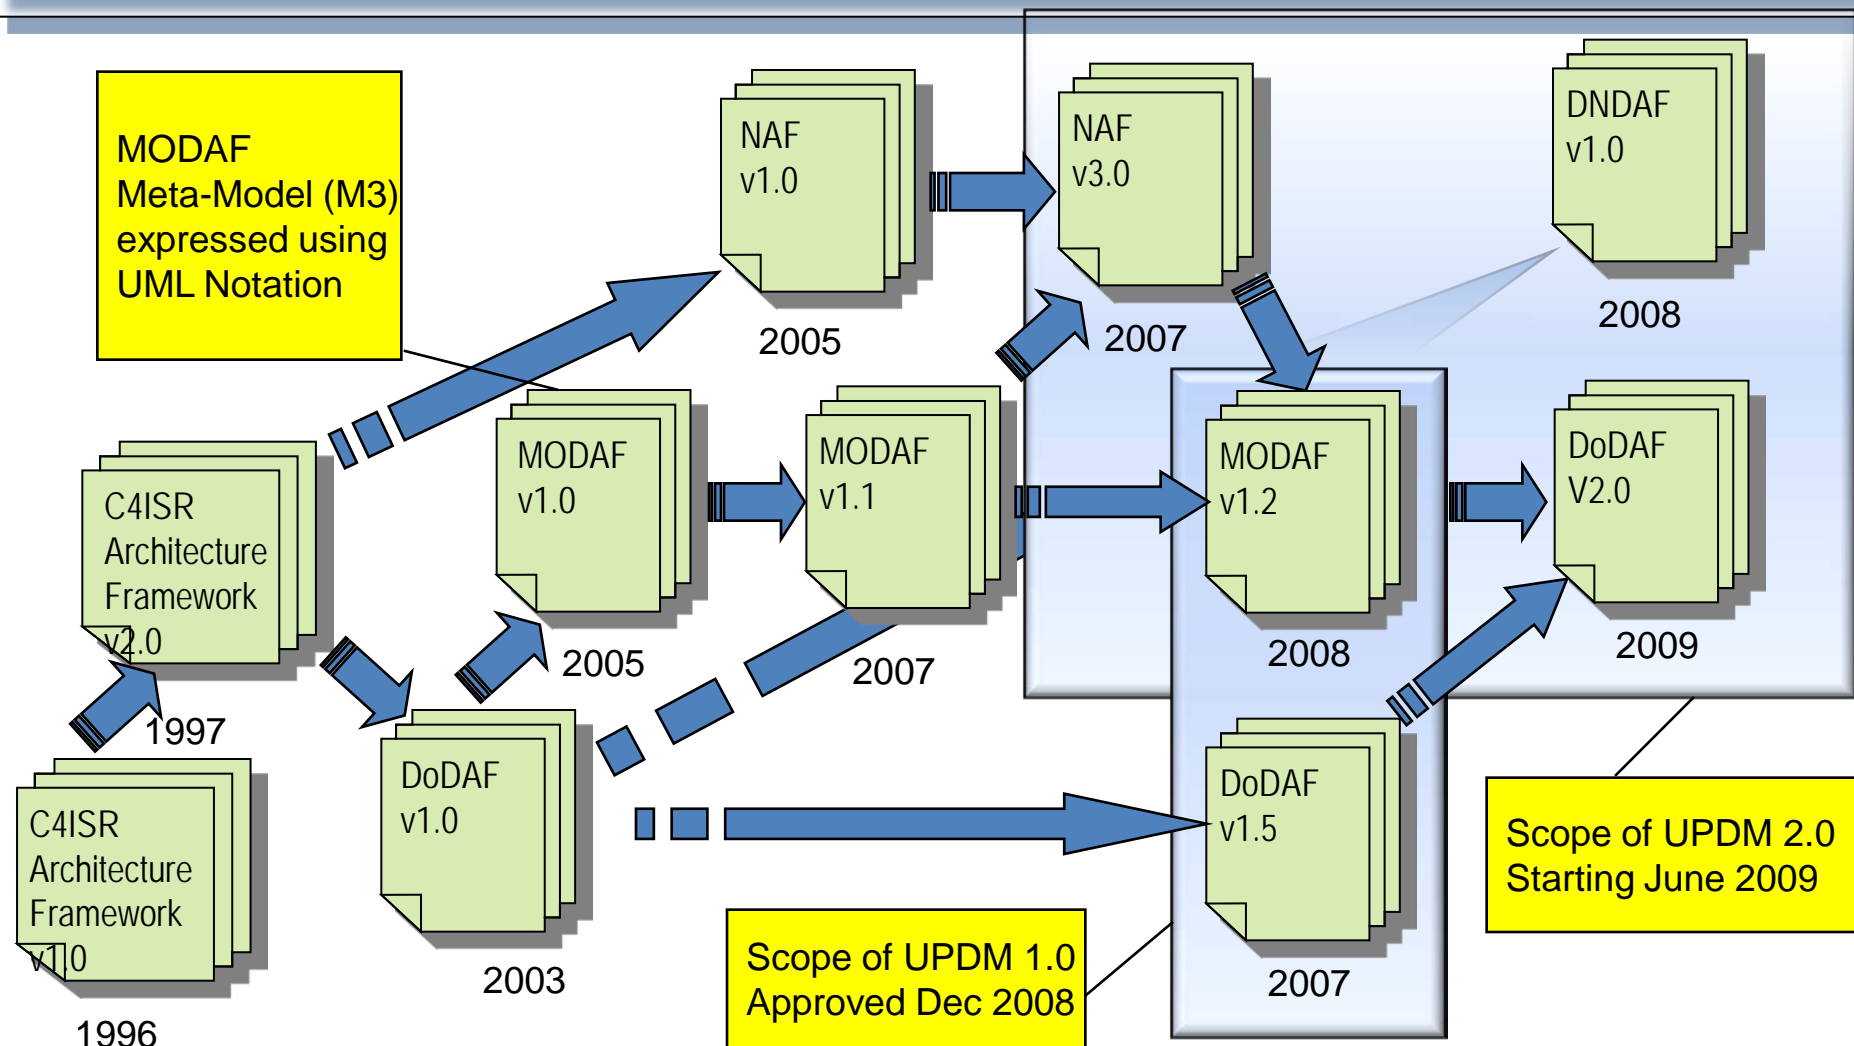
MODAF Meta-Model (M3) expressed using UML Notation

NAF v1.0

2005

NAF v3.0

2007

DNDAF v1.0

2008

C4ISR Architecture Framework v2.0

1997

MODAF v1.0

2005

MODAF v1.1

2007

MODAF v1.2

2008

DoDAF V2.0

2009

C4ISR Architecture Framework v1.0

1996

DoDAF v1.0

2003

DoDAF v1.5

2007

Scope of UPDM 2.0 Starting June 2009

Scope of UPDM 1.0 Approved Dec 2008